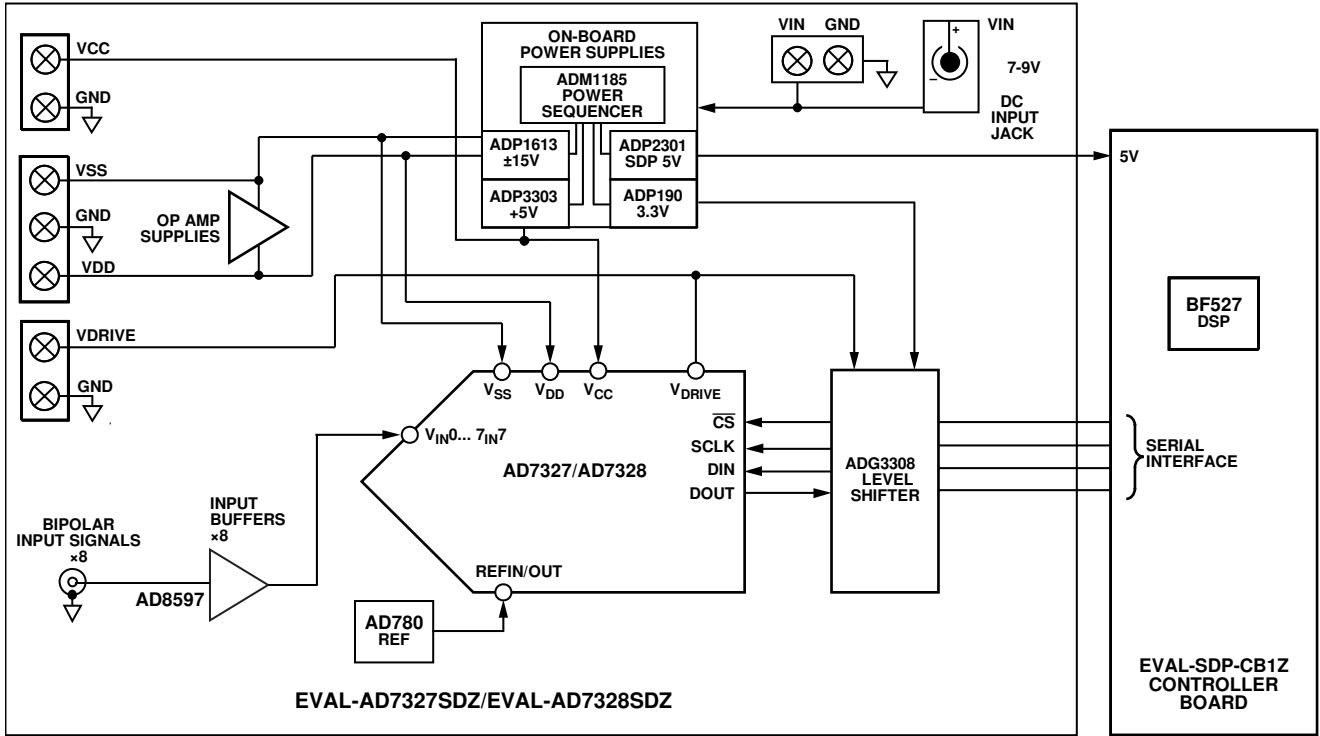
VCC

GND

VSS

GND

VDD

OP AMP SUPPLIES

VDRIVE

GND

ON-BOARD POWER SUPPLIES

ADM1185 POWER SEQUENCER

ADP1613 ±15V

ADP2301 SDP 5V

ADP3303 +5V

ADP190 3.3V

VIN GND

+

–

VIN

7-9V

DC INPUT JACK

5V

BF527 DSP

$V_{SS}$ $V_{DD}$ $V_{CC}$ $V_{DRIVE}$

$V_{IN}0... 7_{IN}7$

AD7327/AD7328

$\overline{CS}$

SCLK

DIN

DOUT

REFIN/OUT

ADG3308 LEVEL SHIFTER

SERIAL INTERFACE

INPUT BUFFERS ×8

BIPOLAR INPUT SIGNALS ×8

AD8597

AD780 REF

EVAL-AD7327SDZ/EVAL-AD7328SDZ

EVAL-SDP-CB1Z CONTROLLER BOARD